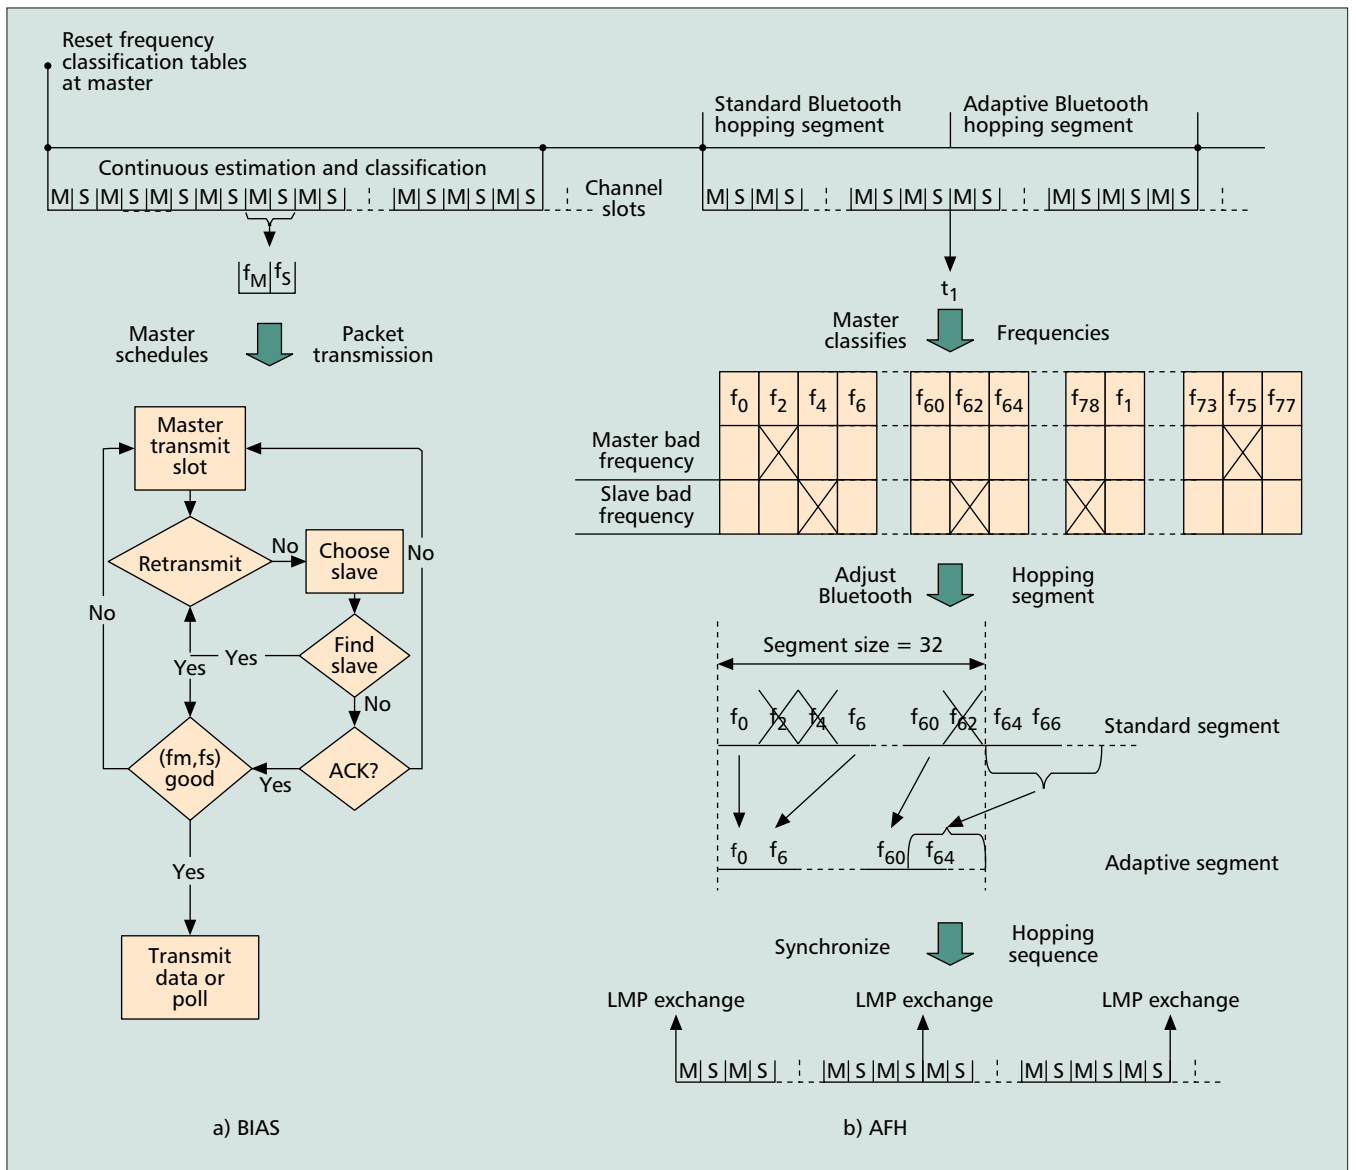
Reset frequency classification tables at master

Continuous estimation and classification

M S M S M S M S M S M S M S M S M S

Channel slots

$f_M$ $f_S$

Master schedules

Packet transmission

Master transmit slot

Retransmit

No

Choose slave

No

Find slave

Yes

Yes

No

No

(fm,fs) good

Yes

ACK?

Yes

Transmit data or poll

a) BIAS

Standard Bluetooth hopping segment

Adaptive Bluetooth hopping segment

M S M S M S M S M S M S M S M S M S

$t_1$

Master classifies

Frequencies

| | $f_0$ | $f_2$ | $f_4$ | $f_6$ | $f_{60}$ | $f_{62}$ | $f_{64}$ | $f_{78}$ | $f_1$ | $f_{73}$ | $f_{75}$ | $f_{77}$ |
|---|---|---|---|---|---|---|---|---|---|---|---|---|
| Master bad frequency | | X | | | | | | | | | X | |
| Slave bad frequency | | | X | | | X | | X | | | | |

Adjust Bluetooth

Hopping segment

Segment size = 32

$f_0$ $f_2$ $f_4$ $f_6$ $f_{60}$ $f_{62}$ $f_{64}$ $f_{66}$

Standard segment

$f_0$ $f_6$ $f_{60}$ $f_{64}$

Adaptive segment

Synchronize

Hopping sequence

LMP exchange

LMP exchange

LMP exchange

M S M S M S M S M S M S M S M S

b) AFH